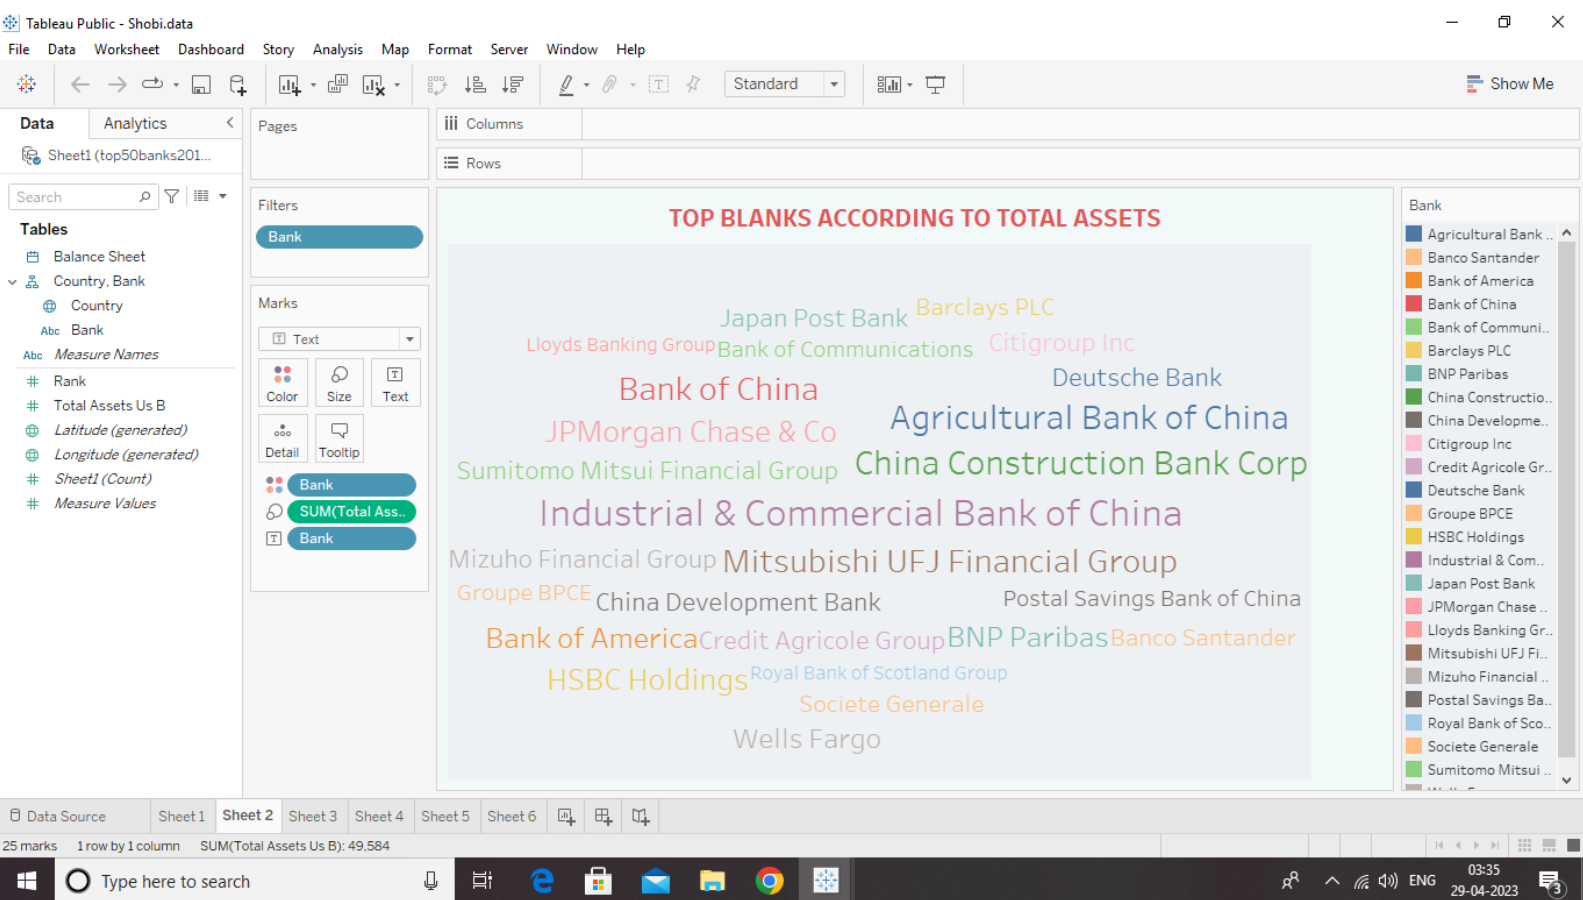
Tableau Public - Shobi.data

File Data Worksheet Dashboard Story Analysis Map Format Server Window Help

Standard

Show Me

Data Analytics

Sheet1 (top50banks201...

Search

Tables

Balance Sheet
Country, Bank
Country
Bank
Measure Names
Rank
Total Assets Us B
Latitude (generated)
Longitude (generated)
Sheet1 (Count)
Measure Values

Pages

Columns

Rows

Filters

Bank

Marks

Text

Color Size Text

Detail Tooltip

Bank
SUM(Total Ass..
Bank

TOP BLANKS ACCORDING TO TOTAL ASSETS

Japan Post Bank Barclays PLC
Lloyds Banking Group Bank of Communications Citigroup Inc
Deutsche Bank
Bank of China
Agricultural Bank of China
JPMorgan Chase & Co
Sumitomo Mitsui Financial Group China Construction Bank Corp
Industrial & Commercial Bank of China
Mizuho Financial Group Mitsubishi UFJ Financial Group
Groupe BPCE China Development Bank Postal Savings Bank of China
Bank of America Credit Agricole Group BNP Paribas Banco Santander
HSBC Holdings Royal Bank of Scotland Group
Societe Generale
Wells Fargo

Bank

Agricultural Bank ..
Banco Santander
Bank of America
Bank of China
Bank of Communi..
Barclays PLC
BNP Paribas
China Constructio..
China Developme..
Citigroup Inc
Credit Agricole Gr..
Deutsche Bank
Groupe BPCE
HSBC Holdings
Industrial & Com..
Japan Post Bank
JPMorgan Chase ..
Lloyds Banking Gr..
Mitsubishi UFJ Fi..
Mizuho Financial ..
Postal Savings Ba..
Royal Bank of Sco..
Societe Generale
Sumitomo Mitsui ..

Data Source Sheet 1 Sheet 2 Sheet 3 Sheet 4 Sheet 5 Sheet 6

25 marks 1 row by 1 column SUM(Total Assets Us B): 49,584

Type here to search

ENG 03:35 29-04-2023